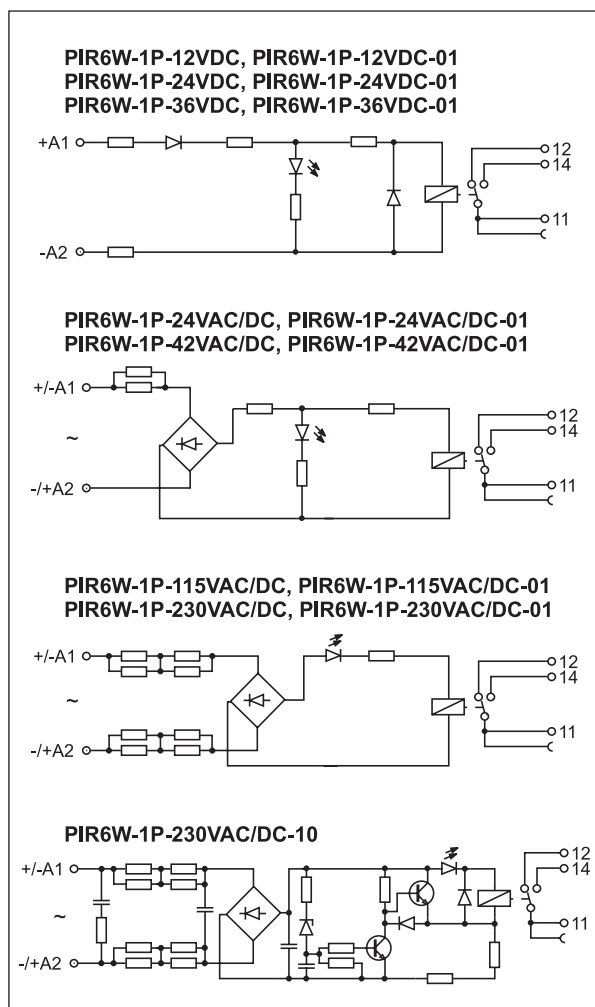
PIR6W-1P-12VDC, PIR6W-1P-12VDC-01
PIR6W-1P-24VDC, PIR6W-1P-24VDC-01
PIR6W-1P-36VDC, PIR6W-1P-36VDC-01

+A1
-A2
12
14
11

PIR6W-1P-24VAC/DC, PIR6W-1P-24VAC/DC-01
PIR6W-1P-42VAC/DC, PIR6W-1P-42VAC/DC-01

+/-A1
~
-/+A2
12
14
11

PIR6W-1P-115VAC/DC, PIR6W-1P-115VAC/DC-01
PIR6W-1P-230VAC/DC, PIR6W-1P-230VAC/DC-01

+/-A1
~
-/+A2
12
14
11

PIR6W-1P-230VAC/DC-10

+/-A1
~
-/+A2
12
14
11